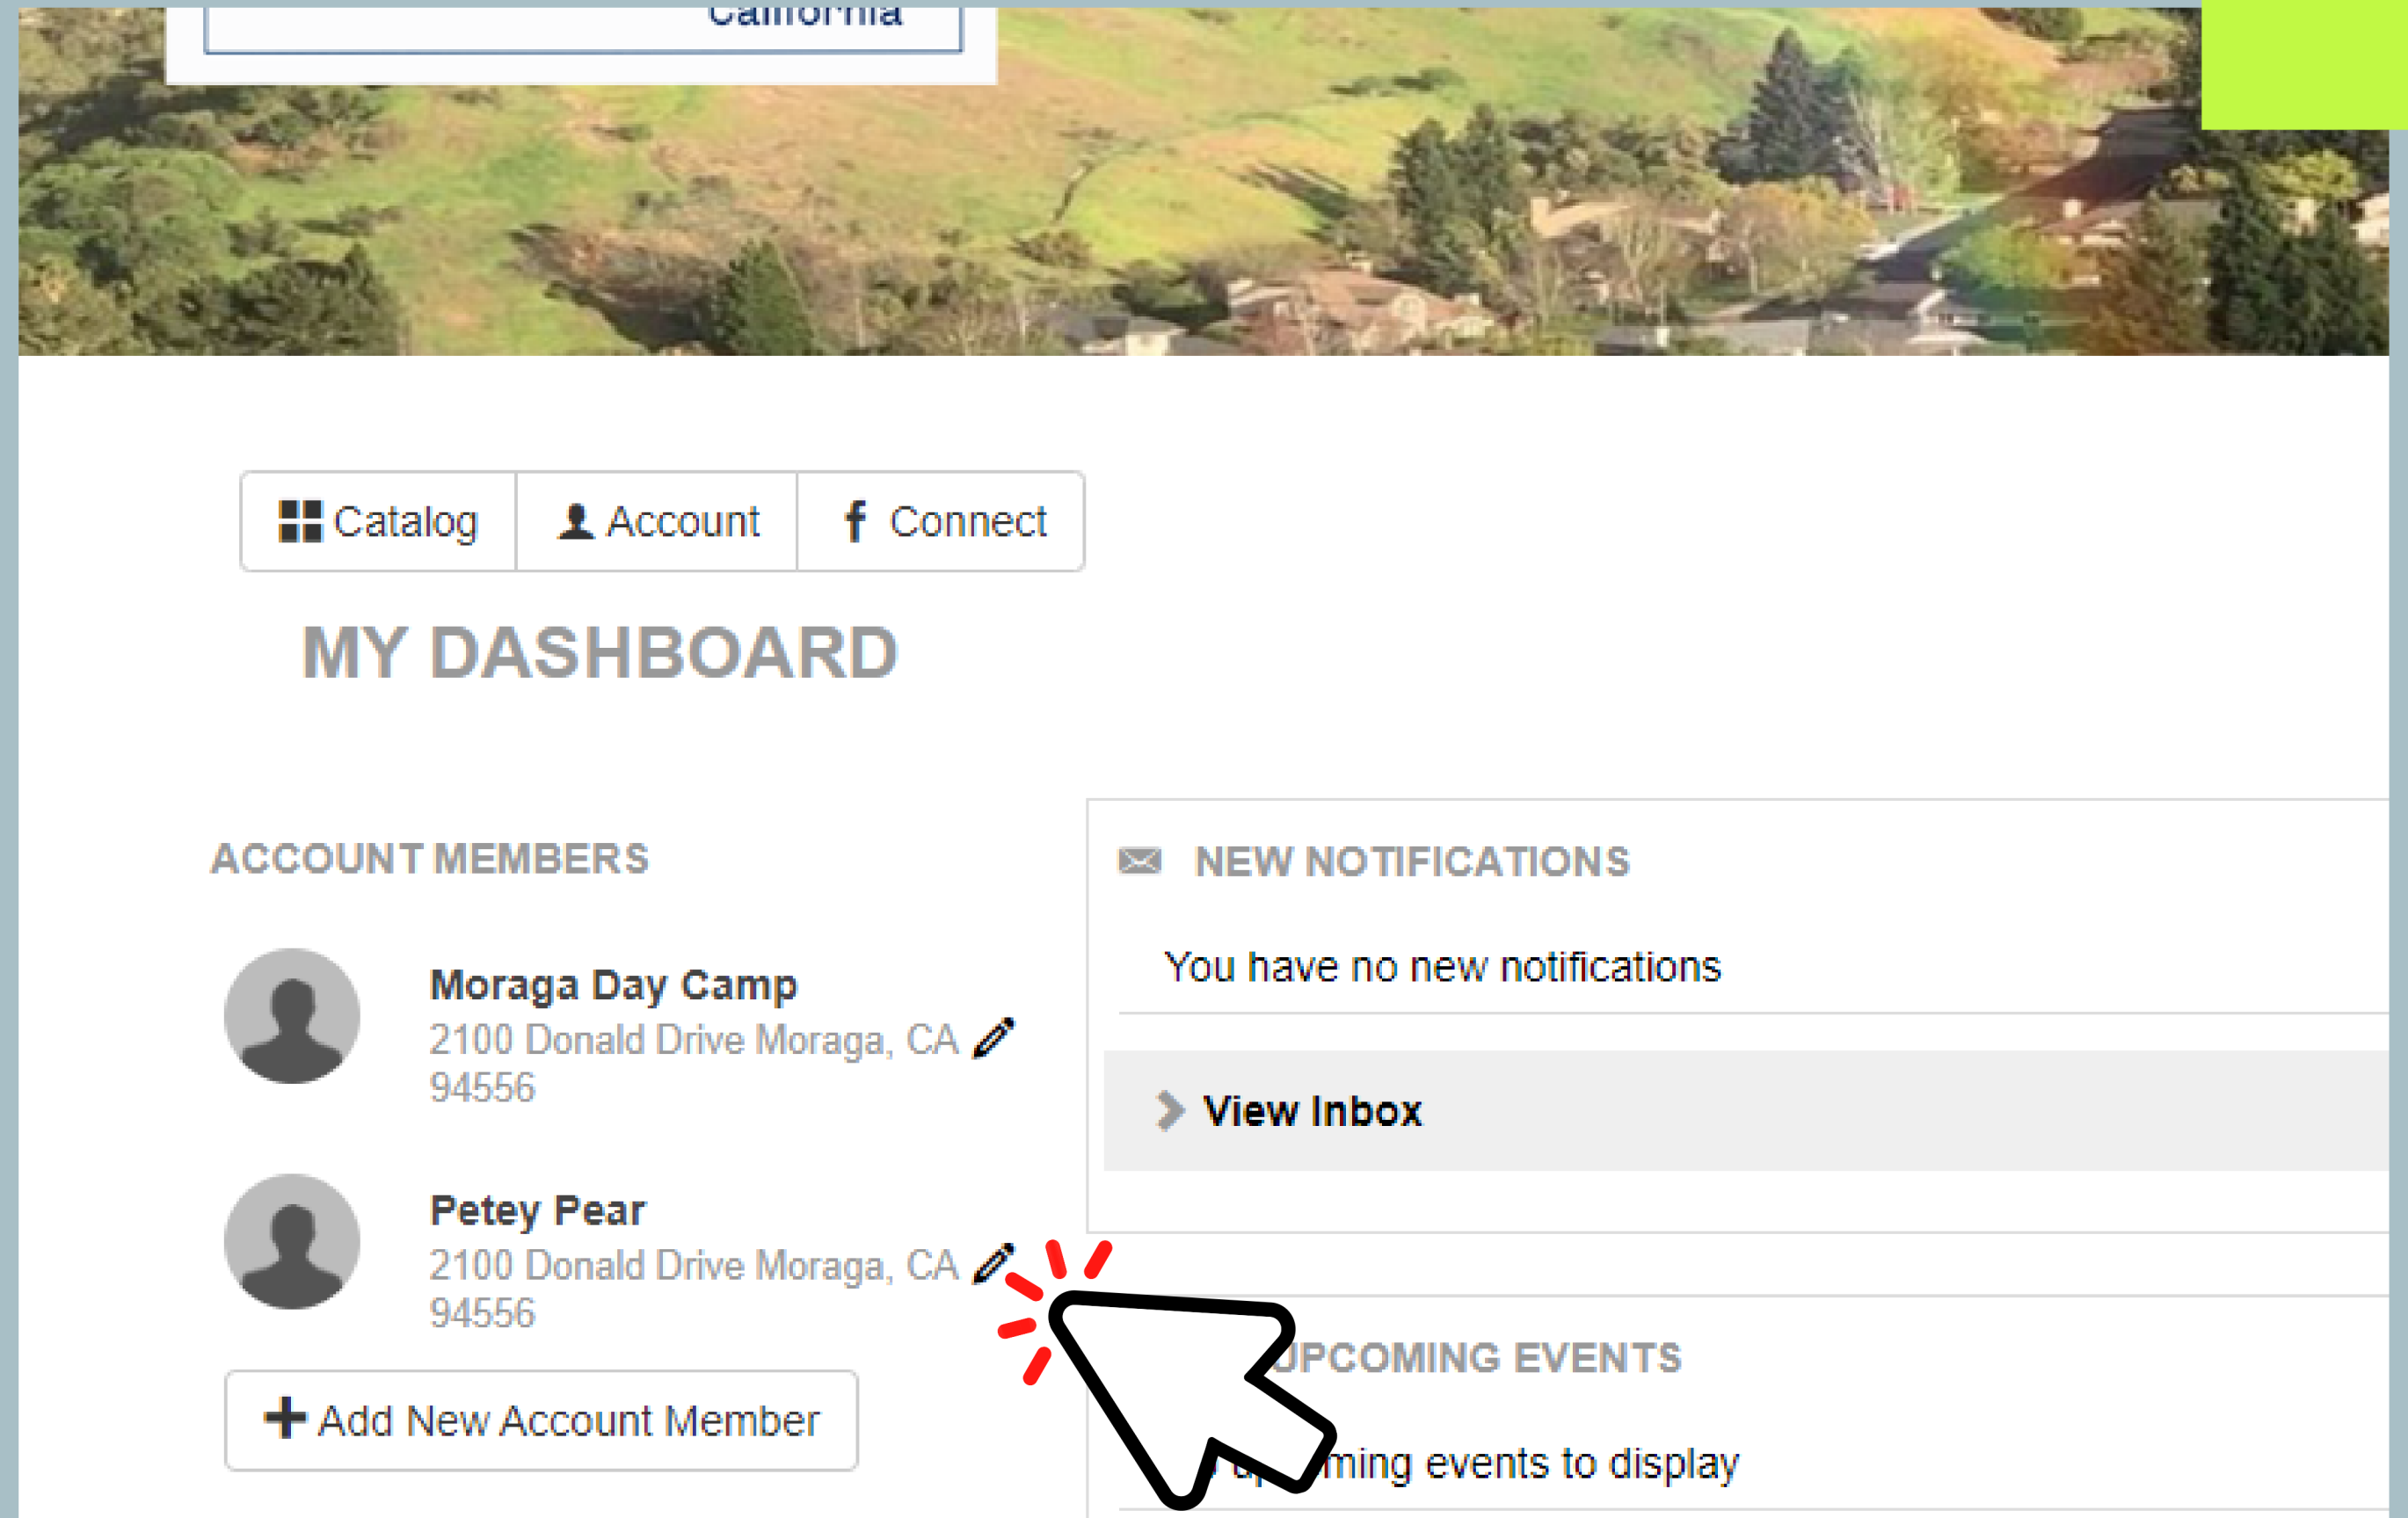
California

Catalog Account Connect

MY DASHBOARD

ACCOUNT MEMBERS

Moraga Day Camp
2100 Donald Drive Moraga, CA 94556

Petey Pear
2100 Donald Drive Moraga, CA 94556

+ Add New Account Member

NEW NOTIFICATIONS

You have no new notifications

View Inbox

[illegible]PCOMING EVENTS

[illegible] up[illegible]ming events to display